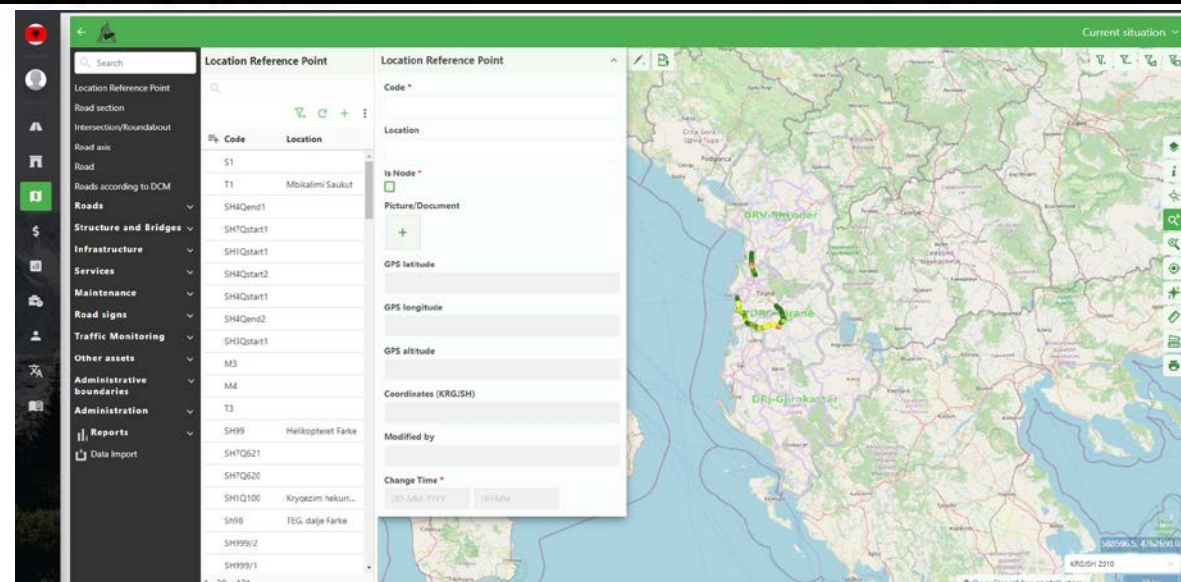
Current situation

Search

Location Reference Point
Road section
Intersection/Roundabout
Road axis
Road
Roads according to DCM
Roads
Structure and Bridges
Infrastructure
Services
Maintenance
Road signs
Traffic Monitoring
Other assets
Administrative boundaries
Administration
Reports
Data Import

Location Reference Point

| Code | Location |
|---|---|
| S1 | |
| T1 | Mbikalimi Saukut |
| SH4Qend1 | |
| SH7Qstart1 | |
| SH1Qstart1 | |
| SH4Qstart2 | |
| SH4Qstart1 | |
| SH4Qend2 | |
| SH3Qstart1 | |
| M3 | |
| M4 | |
| T3 | |
| SH99 | Helikopteret Farke |
| SH7Q621 | |
| SH7Q620 | |
| SH1Q100 | Kryqezim hekur... |
| Sh98 | TEG. dalje Farke |
| SH99/2 | |
| SH99/1 | |

Location Reference Point

Code *

Location

Is Node *

Picture/Document

+

GPS latitude

GPS longitude

GPS altitude

Coordinates (KRGJSH)

Modified by

Change Time *

DD-MM-YYYY HH:MM

DRV-Shkoder

DRV-Tirane

DRV-Gjirokaster

Podgorica

KRGJSH 2010